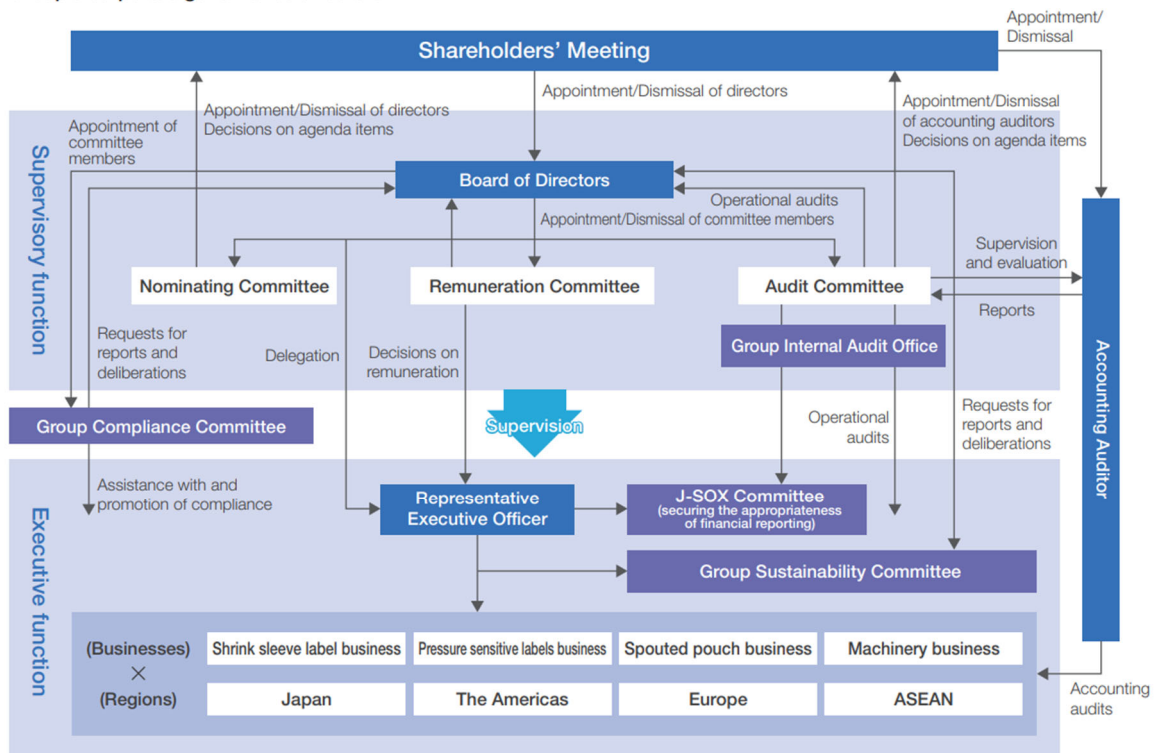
Shareholders' Meeting

Appointment/ Dismissal

Appointment/Dismissal of directors Decisions on agenda items

Appointment/Dismissal of directors

Appointment/Dismissal of accounting auditors Decisions on agenda items

Supervisory function

Appointment of committee members

Board of Directors

Operational audits

Appointment/Dismissal of committee members

Supervision and evaluation

Nominating Committee

Remuneration Committee

Audit Committee

Reports

Requests for reports and deliberations

Delegation

Decisions on remuneration

Group Internal Audit Office

Accounting Auditor

Group Compliance Committee

Supervision

Operational audits

Requests for reports and deliberations

Executive function

Assistance with and promotion of compliance

Representative Executive Officer

J-SOX Committee (securing the appropriateness of financial reporting)

Group Sustainability Committee

(Businesses) × (Regions)

| Shrink sleeve label business | Pressure sensitive labels business | Spouted pouch business | Machinery business |
|---|---|---|---|
| Japan | The Americas | Europe | ASEAN |

Accounting audits